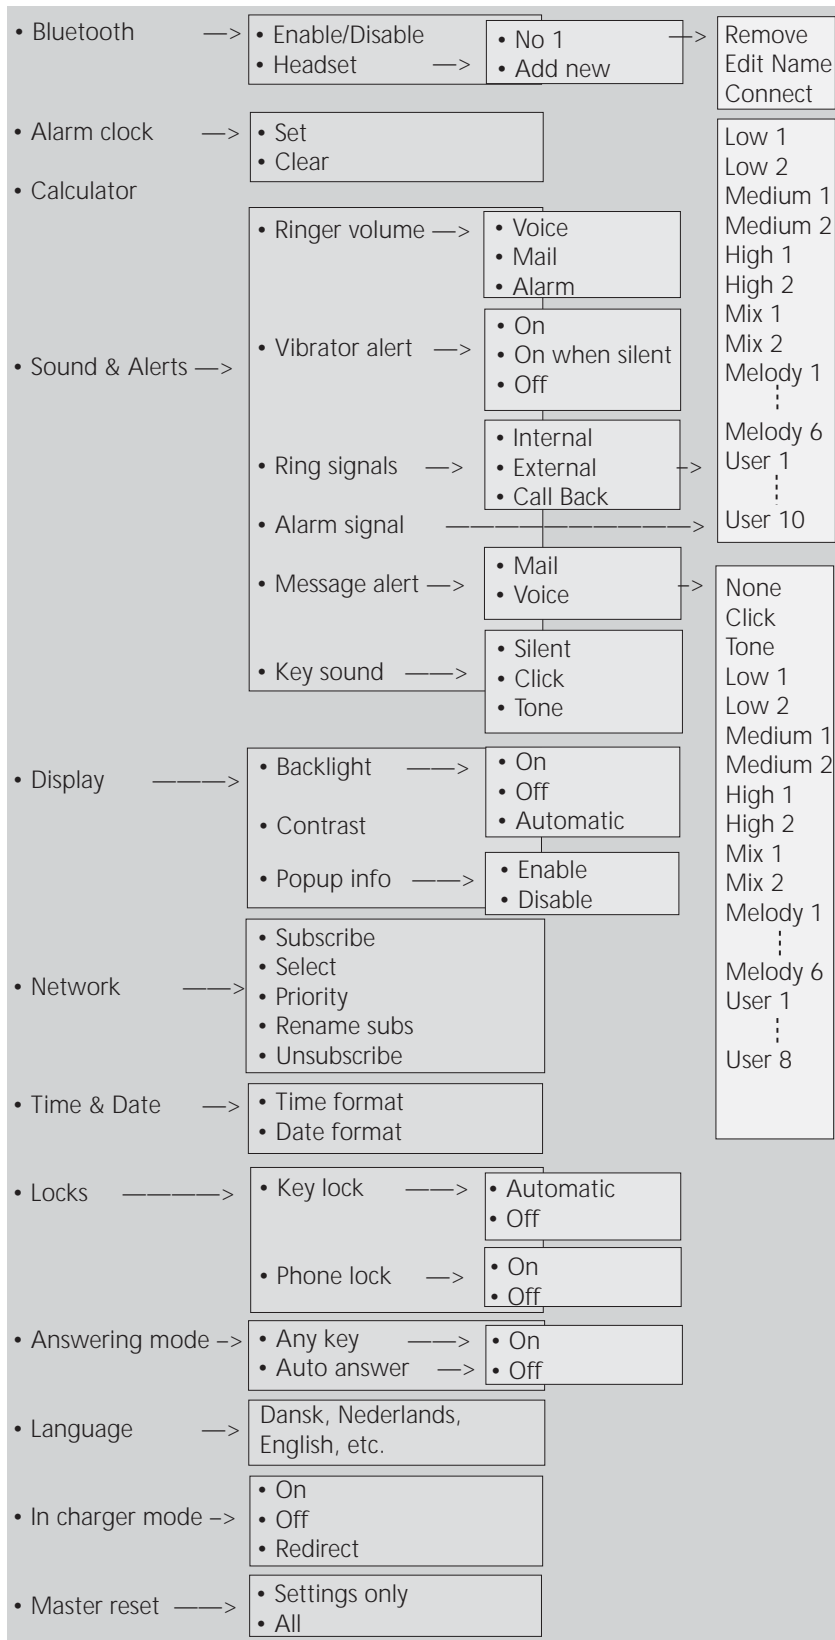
• Bluetooth —> • Enable/Disable
• Headset —> • No 1 —> Remove
Edit Name
Connect
• Add new

• Alarm clock —> • Set
• Clear

• Calculator

• Sound & Alerts —>
• Ringer volume —> • Voice
• Mail
• Alarm
• Vibrator alert —> • On
• On when silent
• Off
• Ring signals —> • Internal
• External
• Call Back —>
• Alarm signal —>

Low 1
Low 2
Medium 1
Medium 2
High 1
High 2
Mix 1
Mix 2
Melody 1
Melody 6
User 1
User 10

• Message alert —> • Mail
• Voice —>
• Key sound —> • Silent
• Click
• Tone

None
Click
Tone
Low 1
Low 2
Medium 1
Medium 2
High 1
High 2
Mix 1
Mix 2
Melody 1
Melody 6
User 1
User 8

• Display —> • Backlight —> • On
• Off
• Automatic
• Contrast
• Popup info —> • Enable
• Disable

• Network —> • Subscribe
• Select
• Priority
• Rename subs
• Unsubscribe

• Time & Date —> • Time format
• Date format

• Locks —> • Key lock —> • Automatic
• Off
• Phone lock —> • On
• Off

• Answering mode –> • Any key —> • On
• Auto answer —> • Off

• Language —> Dansk, Nederlands, English, etc.

• In charger mode –> • On
• Off
• Redirect

• Master reset —> • Settings only
• All